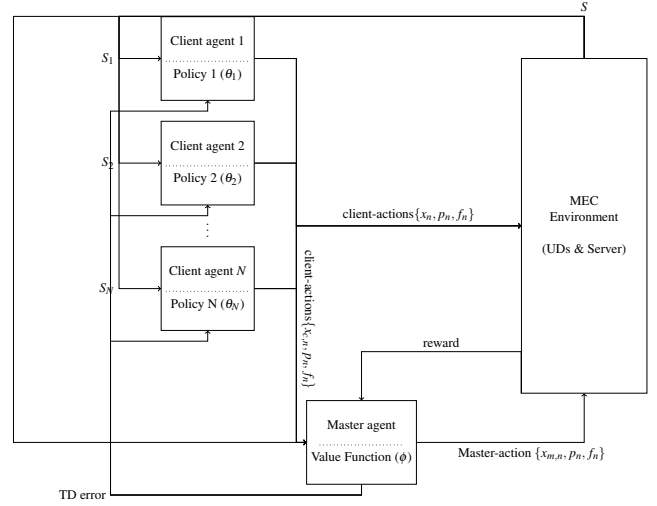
$S$

$S_1$

Client agent 1

Policy 1 ($\theta_1$)

$S_2$

Client agent 2

Policy 2 ($\theta_2$)

$\vdots$

$S_N$

Client agent $N$

Policy N ($\theta_N$)

client-actions$\{x_n, p_n, f_n\}$

client-actions$\{x_n, p_n, f_n\}$

MEC Environment

(UDs & Server)

reward

Master agent

Value Function ($\phi$)

Master-action $\{x_{m,n}, p_n, f_n\}$

TD error